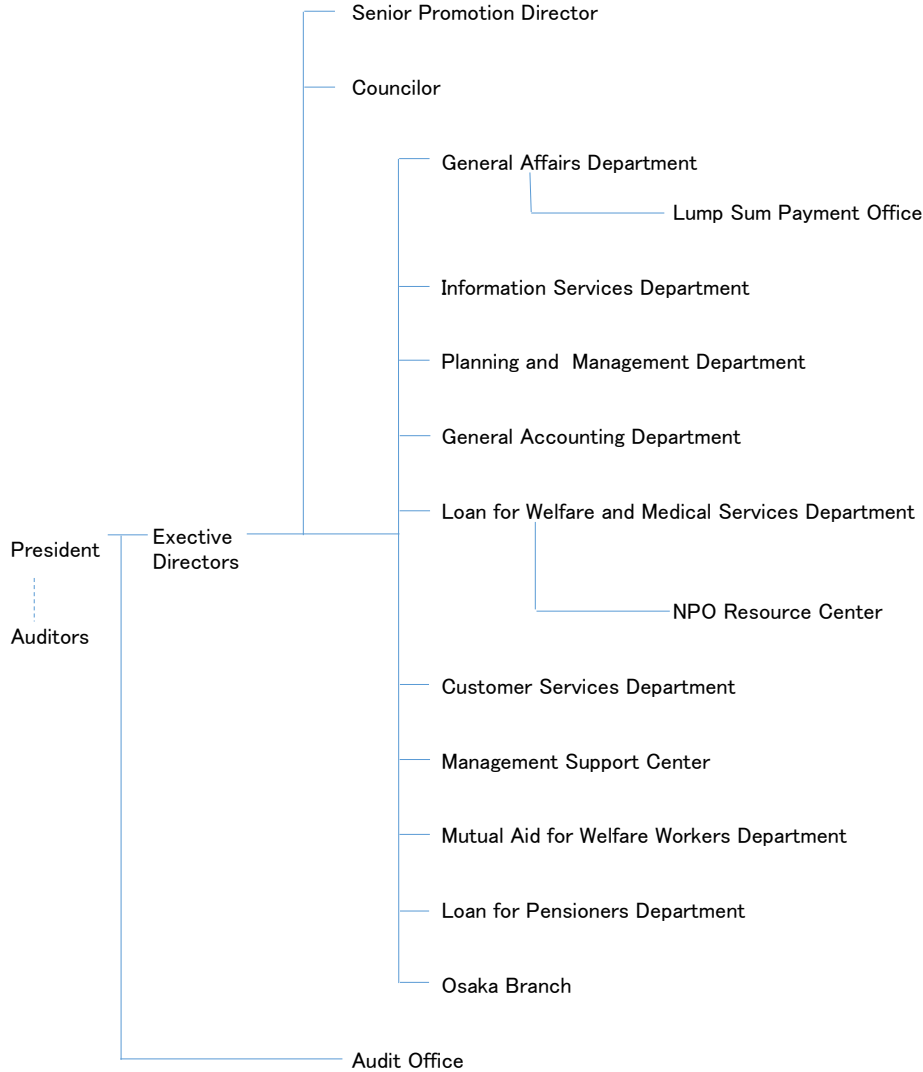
Senior Promotion Director

Councilor

General Affairs Department

Lump Sum Payment Office

Information Services Department

Planning and Management Department

General Accounting Department

Loan for Welfare and Medical Services Department

President

Exective Directors

NPO Resource Center

Auditors

Customer Services Department

Management Support Center

Mutual Aid for Welfare Workers Department

Loan for Pensioners Department

Osaka Branch

Audit Office